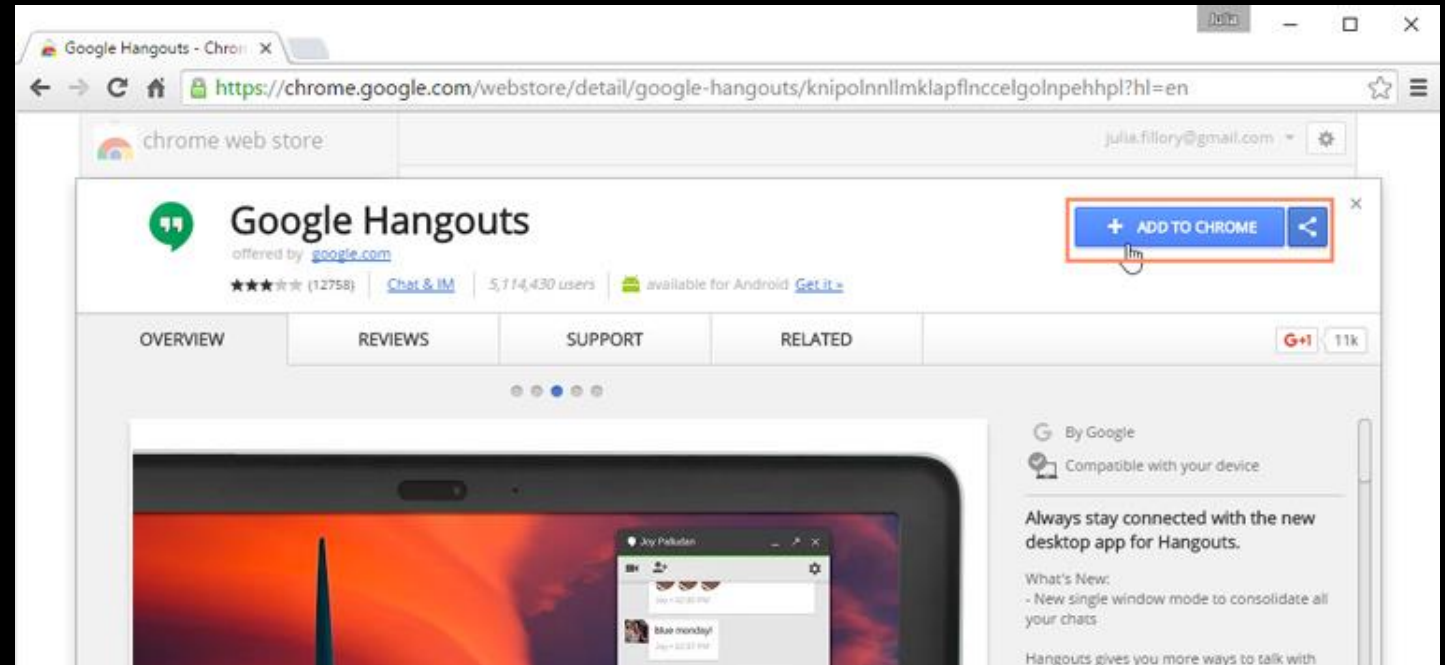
Google Hangouts - Chron ×

Julia

https://chrome.google.com/webstore/detail/google-hangouts/knipolnnllmklapflnccelgolnpehhpl?hl=en

chrome web store

julia.fillory@gmail.com

Google Hangouts

offered by google.com

(12758) Chat & IM 5,114,430 users available for Android Get it »

+ ADD TO CHROME

OVERVIEW

REVIEWS

SUPPORT

RELATED

G+1 11k

Joy Palkudan

blue monday!

By Google

Compatible with your device

Always stay connected with the new desktop app for Hangouts.

What's New:
- New single window mode to consolidate all your chats

Hangouts gives you more ways to talk with